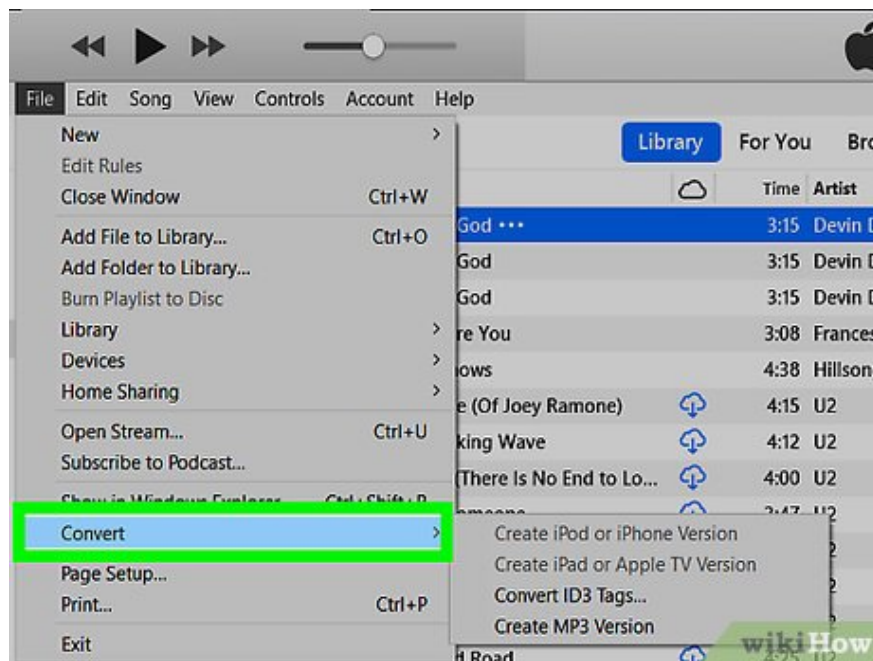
File Edit Song View Controls Account Help

New
Edit Rules
Close Window Ctrl+W
Add File to Library... Ctrl+O
Add Folder to Library...
Burn Playlist to Disc
Library
Devices
Home Sharing
Open Stream... Ctrl+U
Subscribe to Podcast...
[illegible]
Convert
Page Setup...
Print... Ctrl+P
Exit

Create iPod or iPhone Version
Create iPad or Apple TV Version
Convert ID3 Tags...
Create MP3 Version

Library For You Bro

| | | Time | Artist |
|---|---|---|---|
| God ••• | | 3:15 | Devin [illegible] |
| God | | 3:15 | Devin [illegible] |
| God | | 3:15 | Devin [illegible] |
| re You | | 3:08 | Frances |
| ows | | 4:38 | Hillson |
| e (Of Joey Ramone) | | 4:15 | U2 |
| king Wave | | 4:12 | U2 |
| (There Is No End to Lo... | | 4:00 | U2 |
| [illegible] | | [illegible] | U2 |
| l Road | | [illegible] | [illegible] |

wikiHow